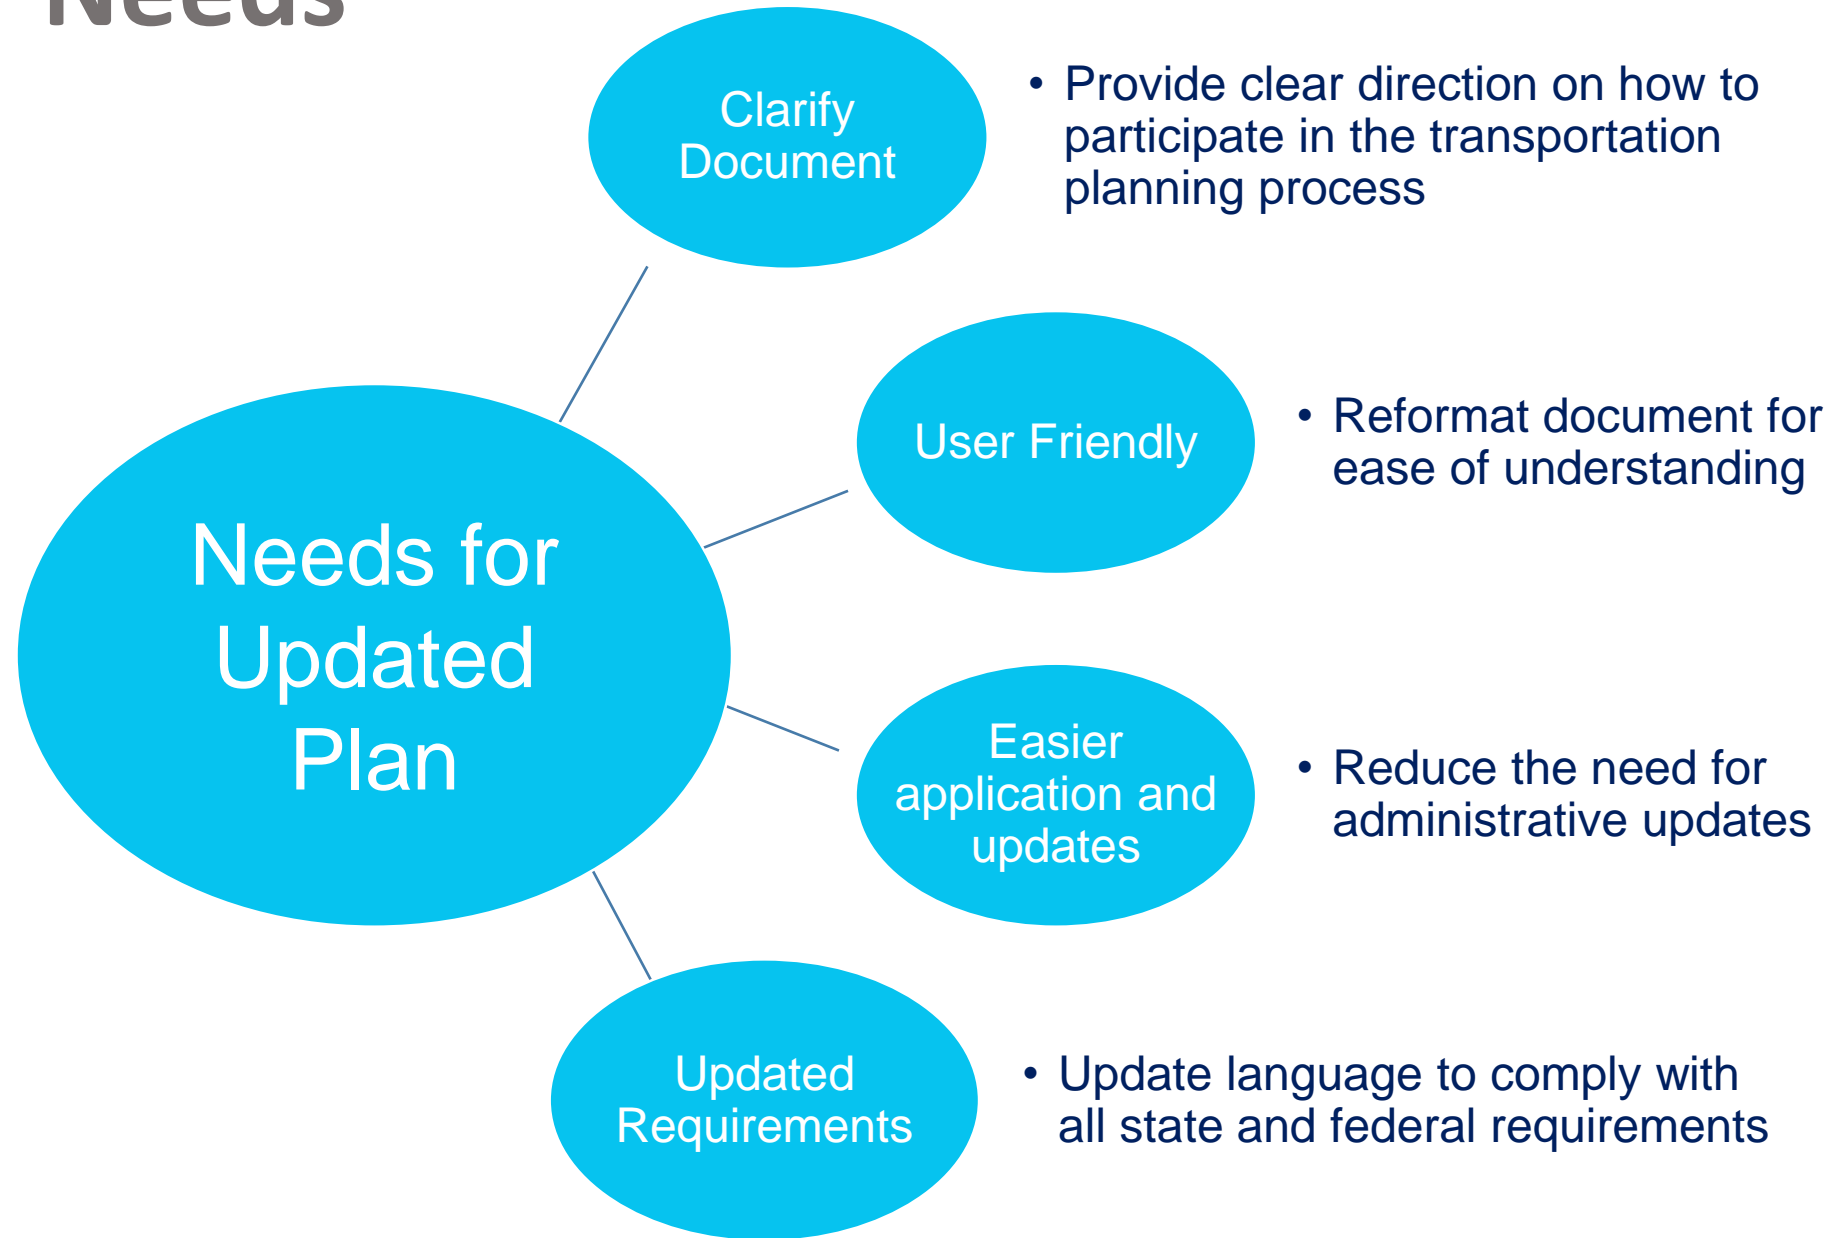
Needs

Clarify Document

• Provide clear direction on how to participate in the transportation planning process

User Friendly

• Reformat document for ease of understanding

Needs for Updated Plan

Easier application and updates

• Reduce the need for administrative updates

Updated Requirements

• Update language to comply with all state and federal requirements